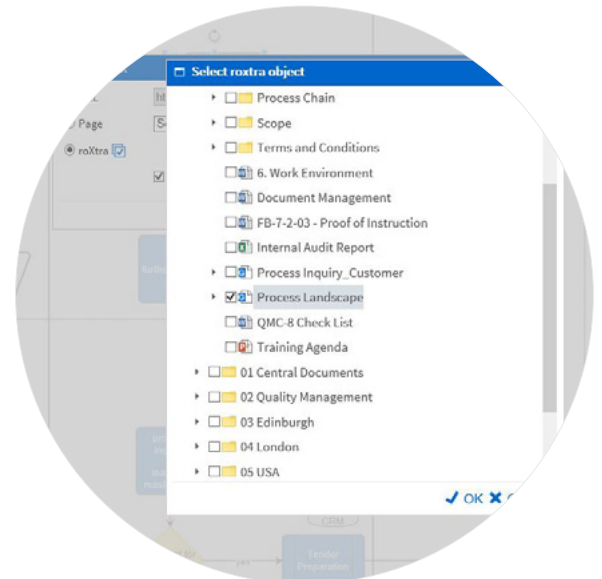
Select roxtra object

Process Chain
Scope
Terms and Conditions
6. Work Environment
Document Management
FB-7-2-03 - Proof of Instruction
Internal Audit Report
Process Inquiry_Customer
Process Landscape
QMC-8 Check List
Training Agenda
01 Central Documents
02 Quality Management
03 Edinburgh
04 London
05 USA

OK

Page
roXtra

CRM
Tender Preparation